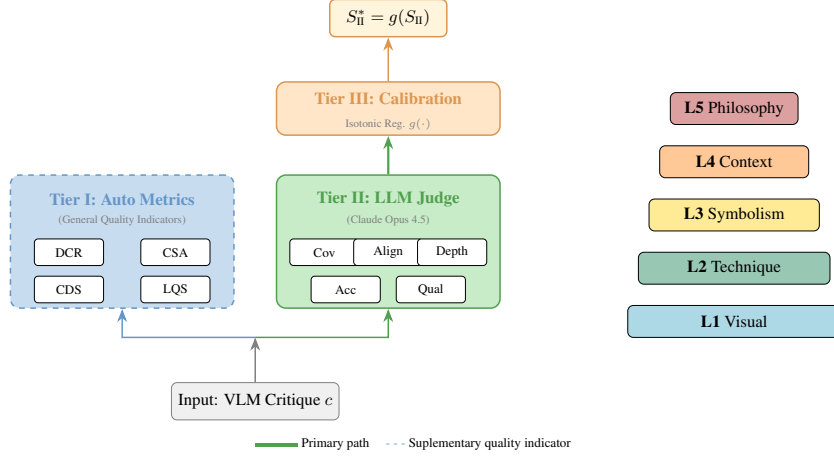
$S_{\text{II}}^{*} = g(S_{\text{II}})$

Tier III: Calibration

Isotonic Reg. $g(\cdot)$

Tier I: Auto Metrics

(General Quality Indicators)

DCR

CSA

CDS

LQS

Tier II: LLM Judge

(Claude Opus 4.5)

Cov

Align

Depth

Acc

Qual

Input: VLM Critique $c$

L5 Philosophy

L4 Context

L3 Symbolism

L2 Technique

L1 Visual

Primary path

Suplementary quality indicator